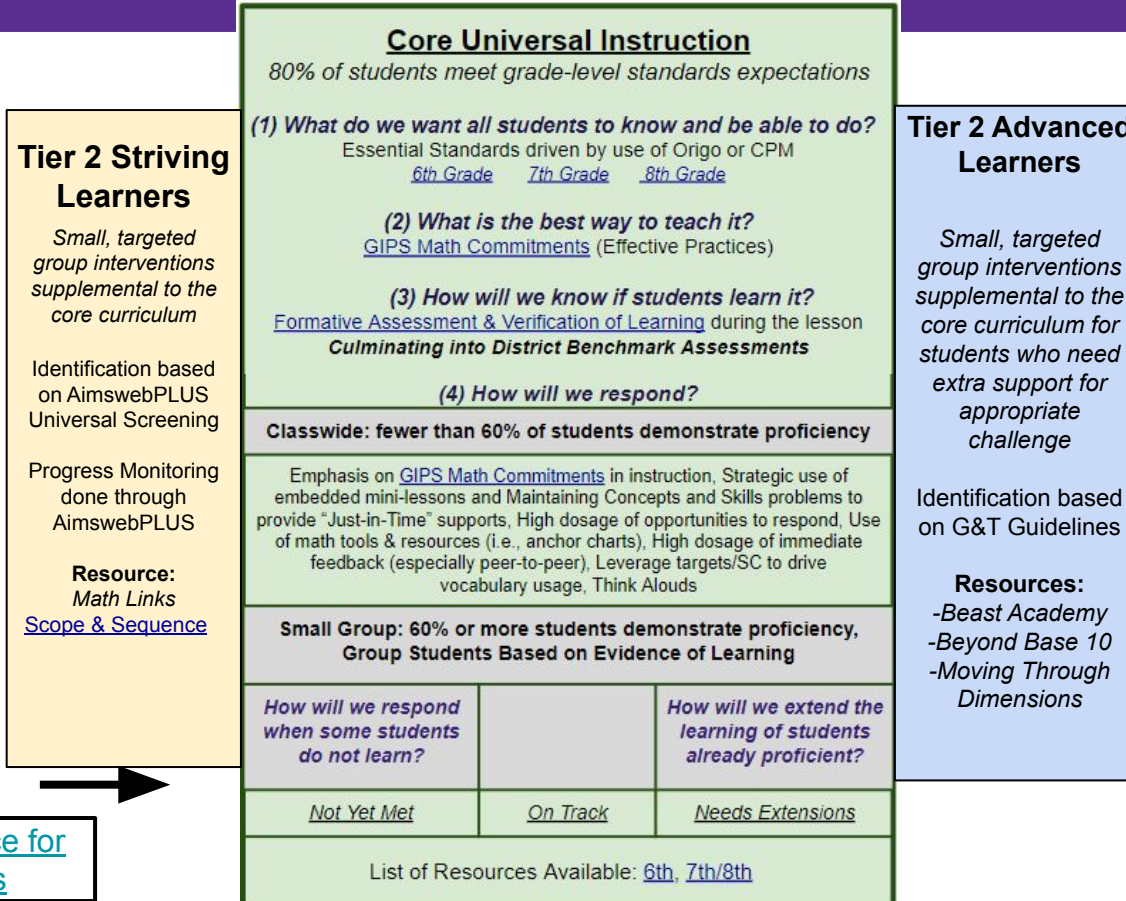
**Tier 2 Striving Learners**

*Small, targeted group interventions supplemental to the core curriculum*

Identification based on AimswebPLUS Universal Screening

Progress Monitoring done through AimswebPLUS

**Resource:**
*Math Links*
Scope & Sequence

e for
s

**Core Universal Instruction**
*80% of students meet grade-level standards expectations*

***(1) What do we want all students to know and be able to do?***
Essential Standards driven by use of Origo or CPM
*6th Grade* *7th Grade* *8th Grade*

***(2) What is the best way to teach it?***
GIPS Math Commitments (Effective Practices)

***(3) How will we know if students learn it?***
Formative Assessment & Verification of Learning during the lesson
***Culminating into District Benchmark Assessments***

***(4) How will we respond?***

**Classwide: fewer than 60% of students demonstrate proficiency**

Emphasis on GIPS Math Commitments in instruction, Strategic use of embedded mini-lessons and Maintaining Concepts and Skills problems to provide "Just-in-Time" supports, High dosage of opportunities to respond, Use of math tools & resources (i.e., anchor charts), High dosage of immediate feedback (especially peer-to-peer), Leverage targets/SC to drive vocabulary usage, Think Alouds

**Small Group: 60% or more students demonstrate proficiency, Group Students Based on Evidence of Learning**

| ***How will we respond when some students do not learn?*** | | ***How will we extend the learning of students already proficient?*** |
|---|---|---|
| *Not Yet Met* | *On Track* | *Needs Extensions* |

List of Resources Available: 6th, 7th/8th

**Tier 2 Advanced Learners**

*Small, targeted group interventions supplemental to the core curriculum for students who need extra support for appropriate challenge*

Identification based on G&T Guidelines

**Resources:**
*-Beast Academy*
*-Beyond Base 10*
*-Moving Through Dimensions*